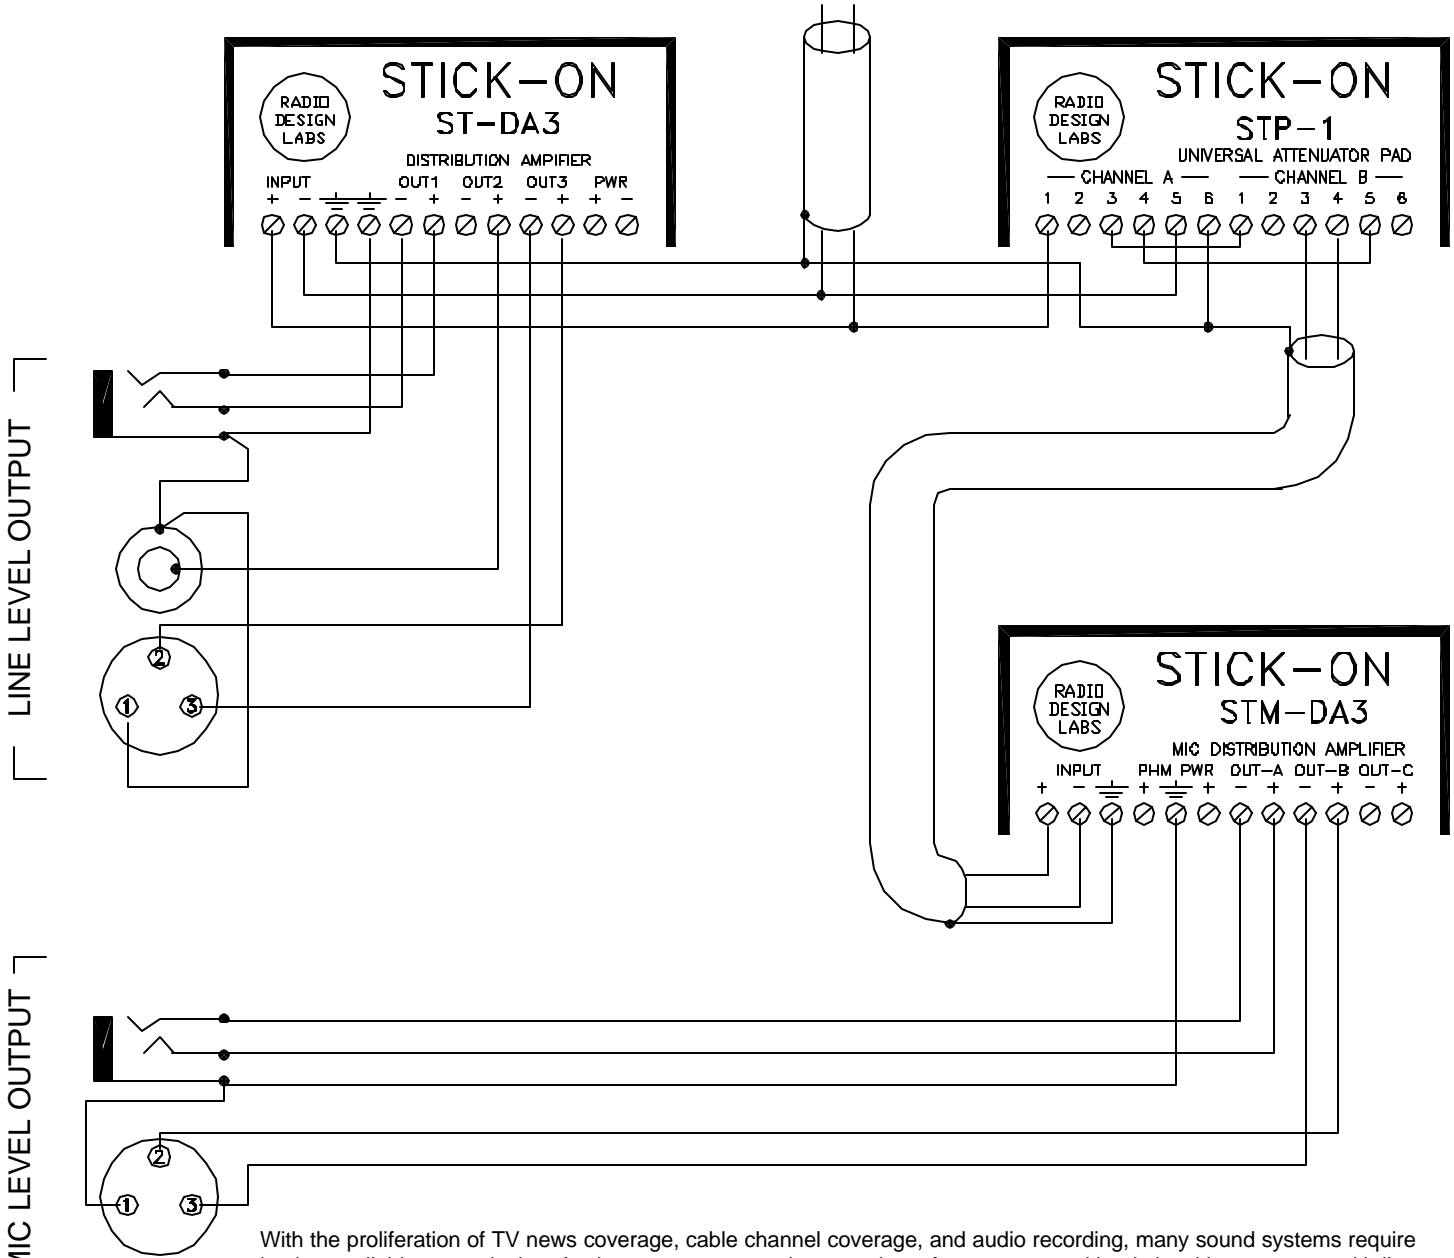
STICK–ON
RADIO DESIGN LABS
ST–DA3
DISTRIBUTION AMPIFIER
INPUT + – OUT1 – + OUT2 – + OUT3 – + PWR + –

STICK–ON
RADIO DESIGN LABS
STP–1
UNIVERSAL ATTENUATOR PAD
— CHANNEL A — — CHANNEL B —
1 2 3 4 5 6 1 2 3 4 5 6

LINE LEVEL OUTPUT

2
1 3

STICK–ON
RADIO DESIGN LABS
STM–DA3
MIC DISTRIBUTION AMPLIFIER
INPUT + – PHM PWR + + OUT–A – + OUT–B – + OUT–C – +

MIC LEVEL OUTPUT

2
1 3

With the proliferation of TV news coverage, cable channel coverage, and audio recording, many sound systems require
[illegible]